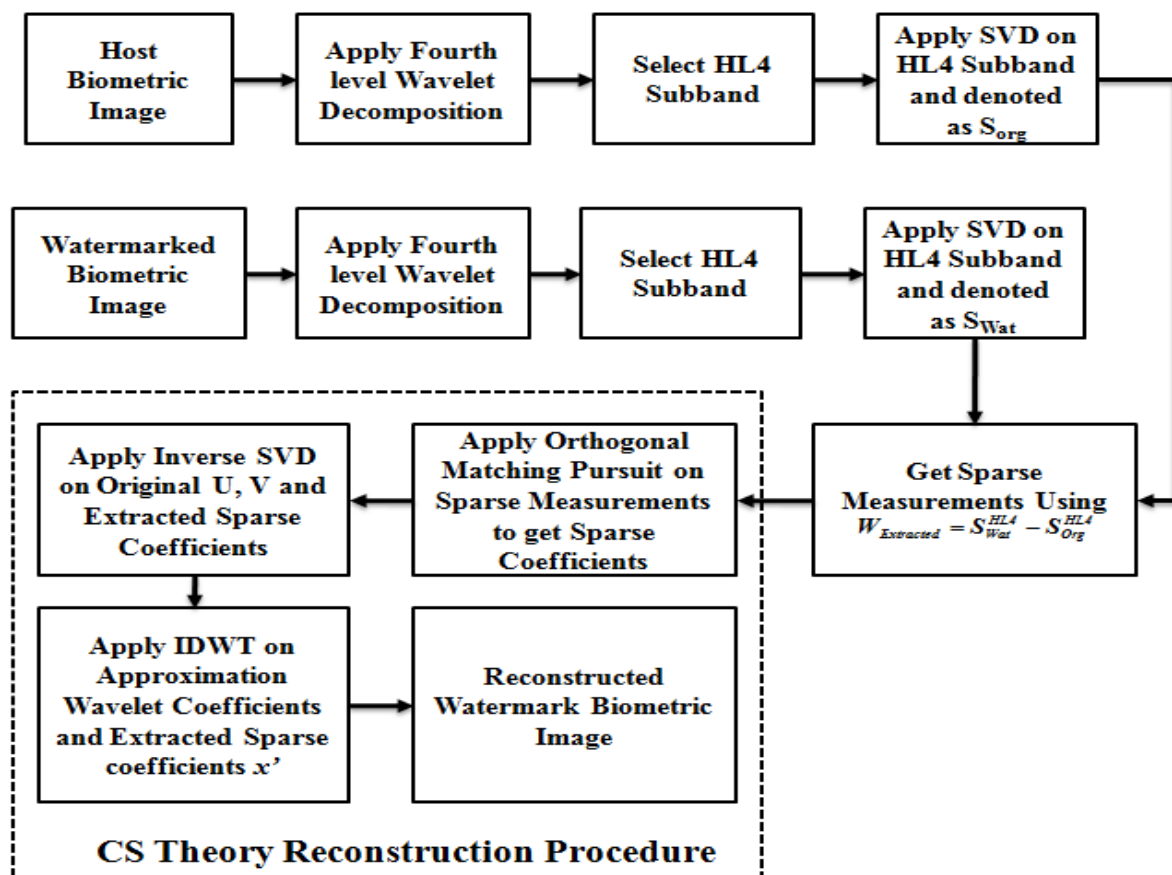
Host Biometric Image

Apply Fourth level Wavelet Decomposition

Select HL4 Subband

Apply SVD on HL4 Subband and denoted as $S_{org}$

Watermarked Biometric Image

Apply Fourth level Wavelet Decomposition

Select HL4 Subband

Apply SVD on HL4 Subband and denoted as $S_{Wat}$

Apply Inverse SVD on Original U, V and Extracted Sparse Coefficients

Apply Orthogonal Matching Pursuit on Sparse Measurements to get Sparse Coefficients

Get Sparse Measurements Using $W_{Extracted} = S_{Wat}^{HL4} - S_{Org}^{HL4}$

Apply IDWT on Approximation Wavelet Coefficients and Extracted Sparse coefficients $x'$

Reconstructed Watermark Biometric Image

CS Theory Reconstruction Procedure